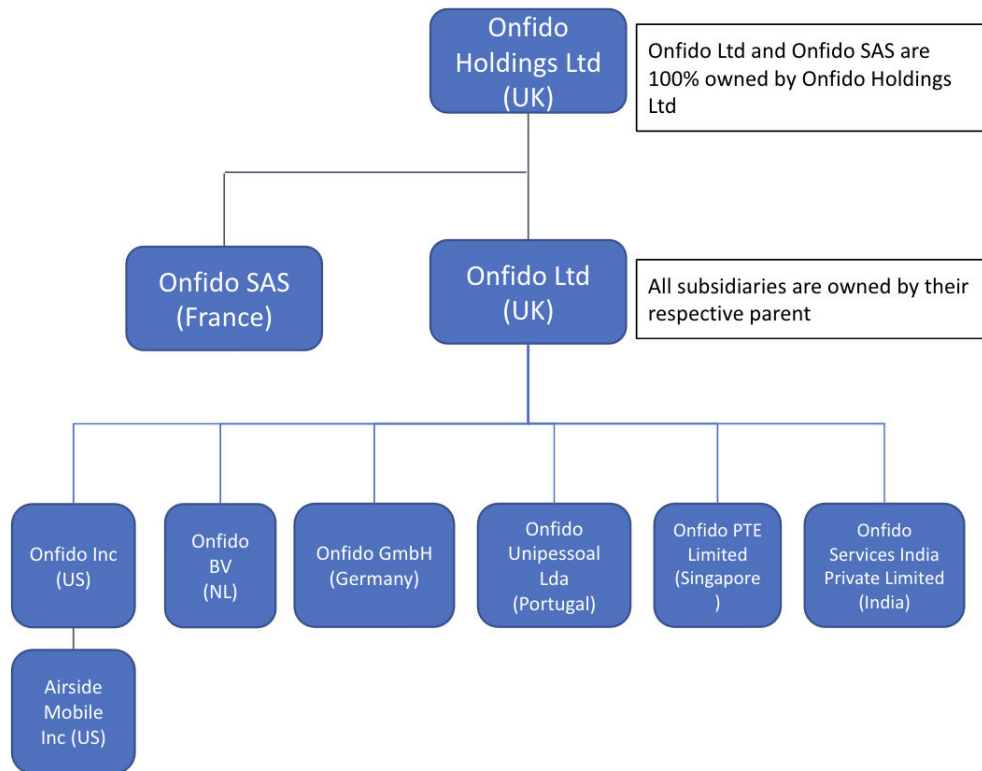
Onfido Holdings Ltd (UK)

Onfido Ltd and Onfido SAS are 100% owned by Onfido Holdings Ltd

Onfido SAS (France)

Onfido Ltd (UK)

All subsidiaries are owned by their respective parent

Onfido Inc (US)

Onfido BV (NL)

Onfido GmbH (Germany)

Onfido Unipessoal Lda (Portugal)

Onfido PTE Limited (Singapore )

Onfido Services India Private Limited (India)

Airside Mobile Inc (US)